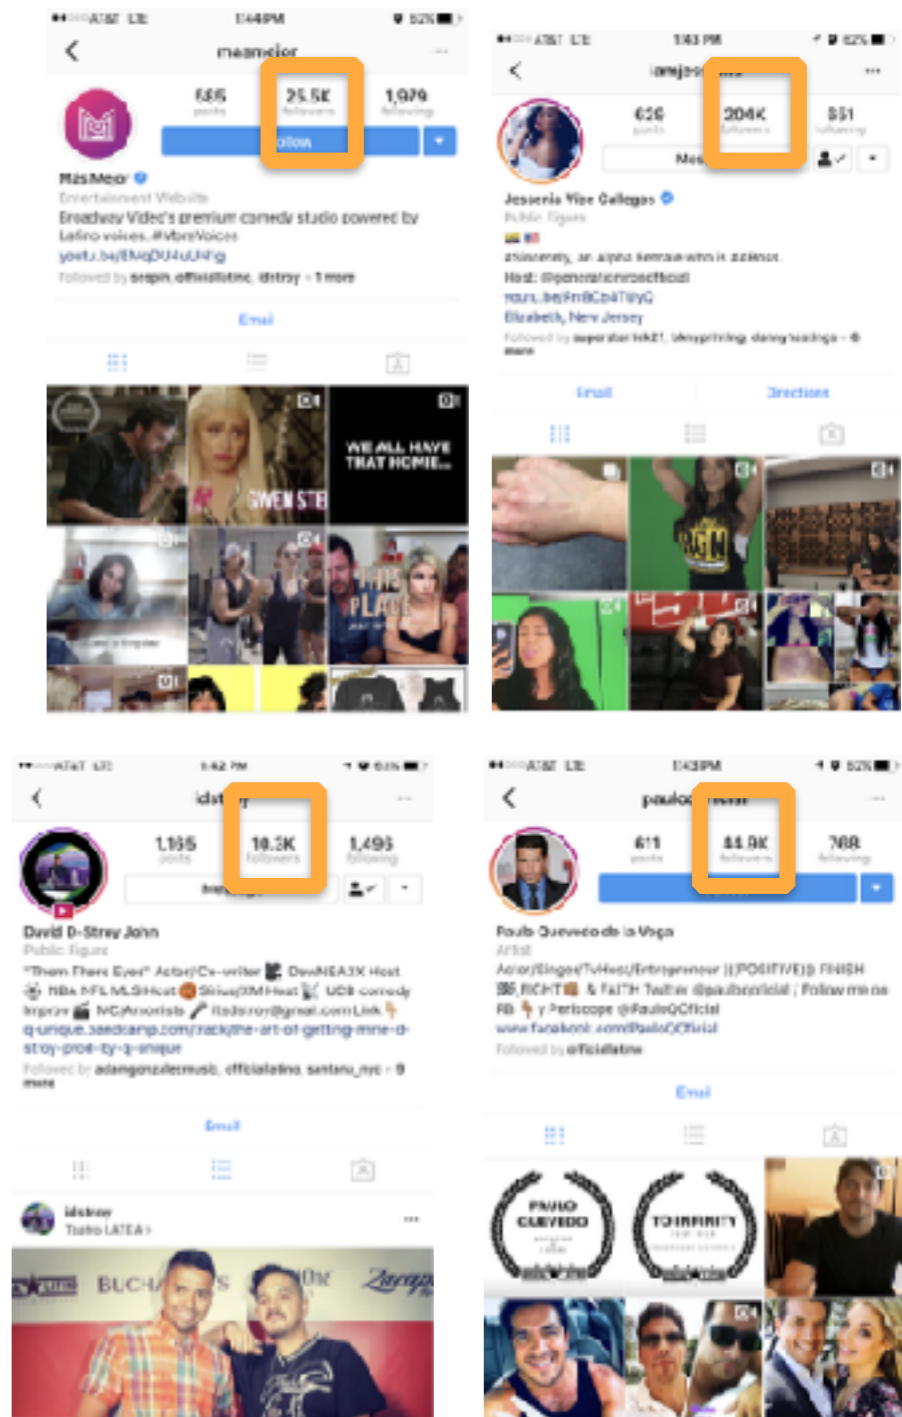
AT&T LTE 1:44 PM 52%
masmejor
686 posts
25.5K followers
1,079 following
Follow
MásMejor
Entertainment Website
Broadway Video's premium comedy studio powered by Latino voices. #MoreVoices
youtu.be/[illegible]
Followed by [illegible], officiallatino, idstroy + 1 more
Email
WE ALL HAVE THAT HOMIE...
GWEN STE
THIS PLACE

AT&T LTE 1:43 PM 52%
iamjes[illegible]
626 posts
204K followers
851 following
Message
Jesseria Vibe Gallegos
Public Figure
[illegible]
Host: @generationnext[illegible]
youtu.be/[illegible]
Elizabeth, New Jersey
Followed by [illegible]
more
Email
Directions

AT&T LTE 1:42 PM
idst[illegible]
1,165 posts
10.3K followers
1,496 following
David D-Stroy John
Public Figure
"Them There Eyes" Actor/Co-writer DewNEA3X Host NBA NFL MLS Host Sirius/XM Host UCB comedy improv MC/Anonists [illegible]@gmail.com Link
q-unique.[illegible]/track/the-art-of-getting-mine-d-stroy-prod-by-q-unique
Followed by adamgonzalezmusic, officiallatino, santanu_nyc + 9 more
Email
idstroy
Teatro LATEA
BUCH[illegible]
Zarap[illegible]

AT&T LTE 1:43 PM 52%
pauloc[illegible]
611 posts
44.9K followers
788 following
Paulo Quevedo de la Vega
Artist
Actor/Singer/TvHost/Entrepreneur |(POSITIVE)| FINISH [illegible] RIGHT & FAITH Twitter @pauloofficial | Follow me on FB y Periscope @PauloQOfficial
www.facebook.com/PauloQOfficial
Followed by officiallatino
Email
PAULO QUEVEDO
TOINFINITY